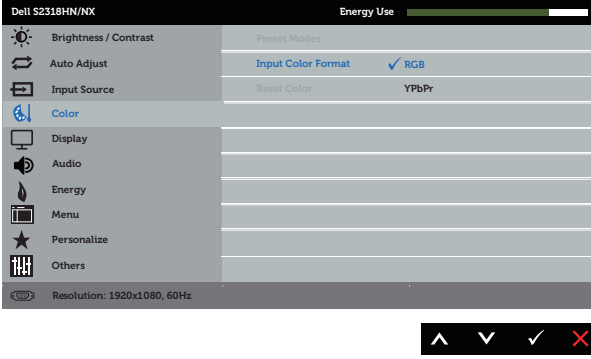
Dell S2318HN/NX
Energy Use

Brightness / Contrast
Auto Adjust
Input Source
Color
Display
Audio
Energy
Menu
Personalize
Others

Preset Modes
Input Color Format ✓ RGB
Reset Color YPbPr

Resolution: 1920x1080, 60Hz